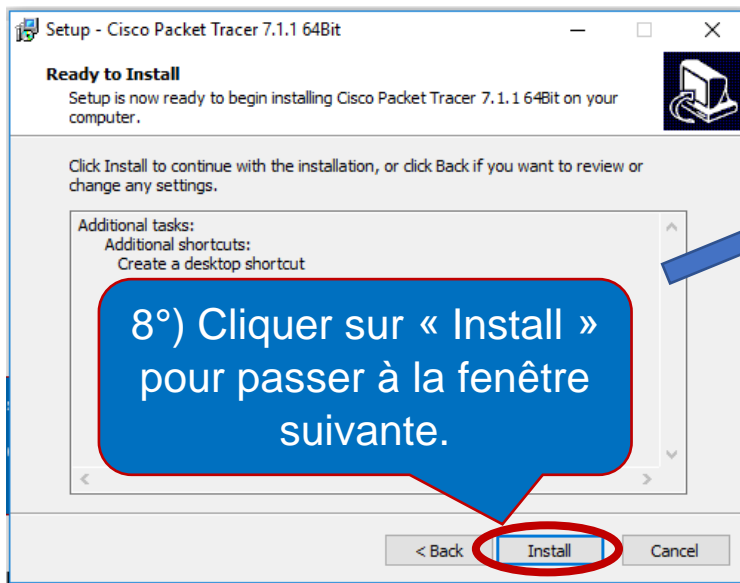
Setup - Cisco Packet Tracer 7.1.1 64Bit

Ready to Install

Setup is now ready to begin installing Cisco Packet Tracer 7.1.1 64Bit on your computer.

Click Install to continue with the installation, or click Back if you want to review or change any settings.

Additional tasks:
Additional shortcuts:
Create a desktop shortcut

8°) Cliquer sur « Install » pour passer à la fenêtre suivante.

< Back

Install

Cancel